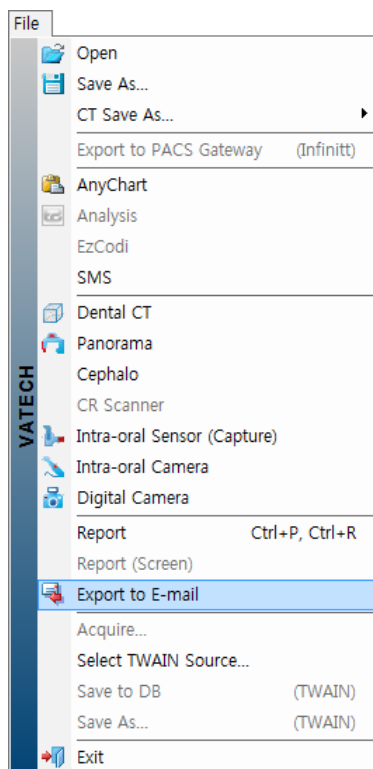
File

VATECH

Open
Save As...
CT Save As...
Export to PACS Gateway (Infinitt)
AnyChart
Analysis
EzCodi
SMS
Dental CT
Panorama
Cephalo
CR Scanner
Intra-oral Sensor (Capture)
Intra-oral Camera
Digital Camera
Report Ctrl+P, Ctrl+R
Report (Screen)
Export to E-mail
Acquire...
Select TWAIN Source...
Save to DB (TWAIN)
Save As... (TWAIN)
Exit